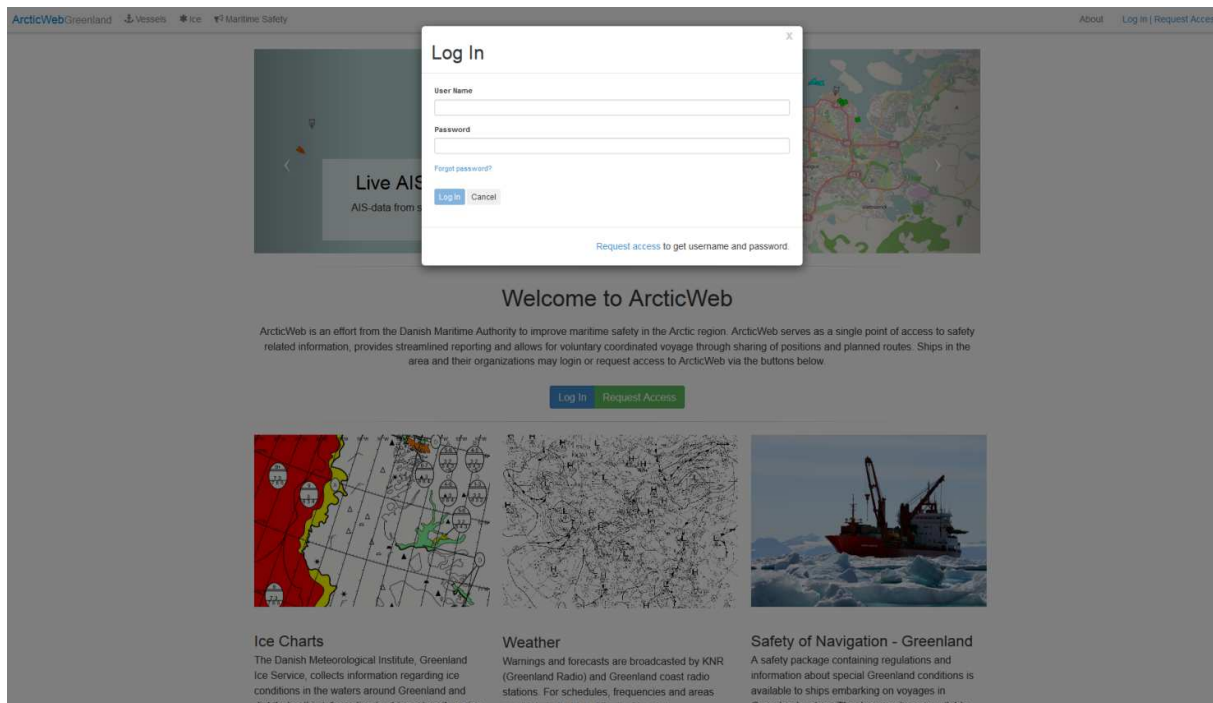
ArcticWebGreenland Vessels Ice Maritime Safety

About Log In | Request Acces

Log In

x

User Name

Password

Forgot password?

Log In Cancel

Request access to get username and password.

Live AIS

AIS-data from s

Welcome to ArcticWeb

ArcticWeb is an effort from the Danish Maritime Authority to improve maritime safety in the Arctic region. ArcticWeb serves as a single point of access to safety related information, provides streamlined reporting and allows for voluntary coordinated voyage through sharing of positions and planned routes. Ships in the area and their organizations may login or request access to ArcticWeb via the buttons below.

Log In Request Access

Ice Charts

The Danish Meteorological Institute, Greenland Ice Service, collects information regarding ice conditions in the waters around Greenland and

Weather

Warnings and forecasts are broadcasted by KNR (Greenland Radio) and Greenland coast radio stations. For schedules, frequencies and areas

Safety of Navigation - Greenland

A safety package containing regulations and information about special Greenland conditions is available to ships embarking on voyages in